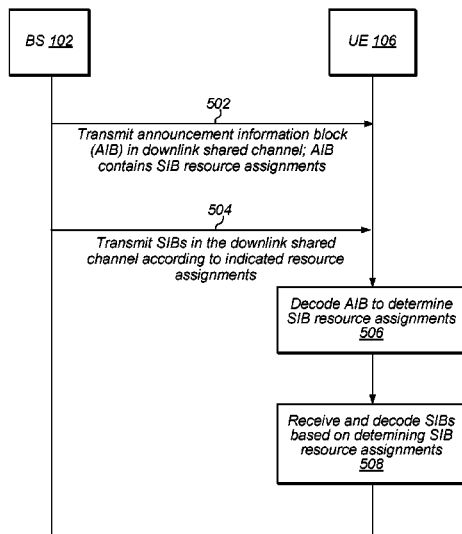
BS 102

UE 106

502

Transmit announcement information block (AIB) in downlink shared channel; AIB contains SIB resource assignments

504

Transmit SIBs in the downlink shared channel according to indicated resource assignments

Decode AIB to determine SIB resource assignments 506

Receive and decode SIBs based on determining SIB resource assignments 508